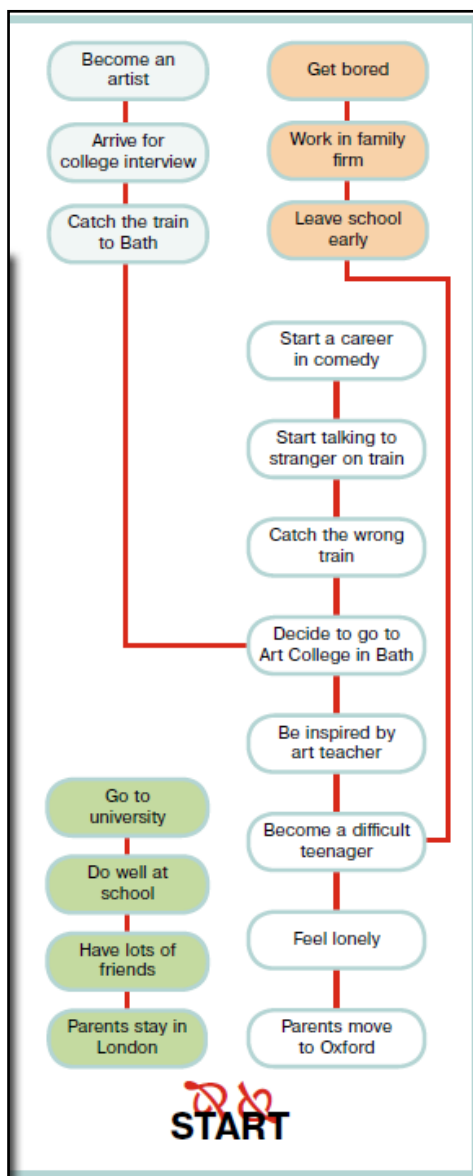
Become an artist

Arrive for college interview

Catch the train to Bath

Get bored

Work in family firm

Leave school early

Start a career in comedy

Start talking to stranger on train

Catch the wrong train

Decide to go to Art College in Bath

Be inspired by art teacher

Become a difficult teenager

Feel lonely

Parents move to Oxford

Go to university

Do well at school

Have lots of friends

Parents stay in London

START